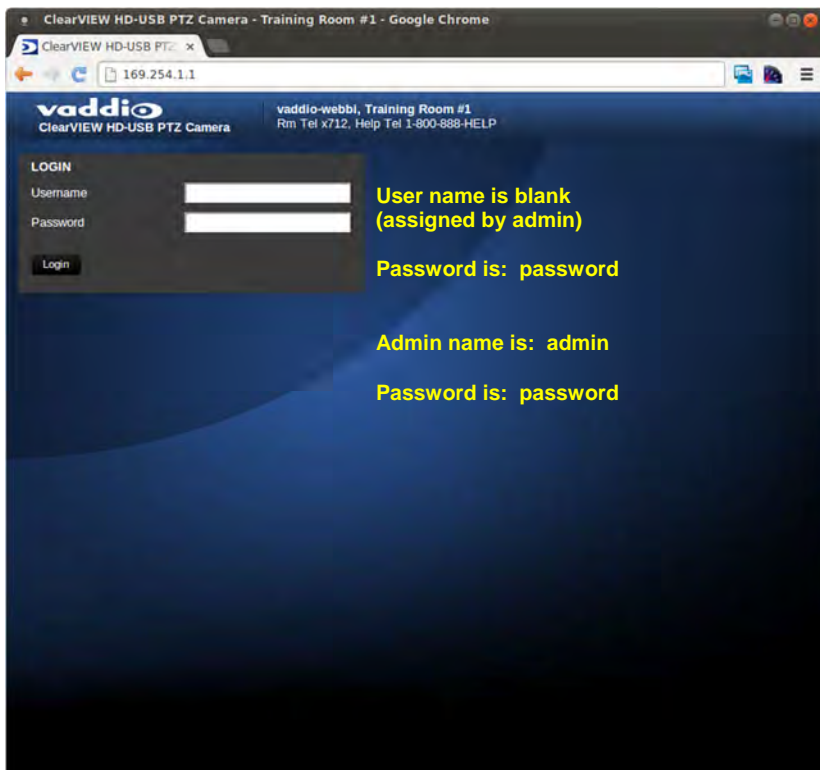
ClearVIEW HD-USB PTZ Camera - Training Room #1 - Google Chrome

ClearVIEW HD-USB PTZ ×

169.254.1.1

vaddio
ClearVIEW HD-USB PTZ Camera

vaddio-webbi, Training Room #1
Rm Tel x712, Help Tel 1-800-888-HELP

LOGIN
Username
Password
Login

User name is blank
(assigned by admin)

Password is: password

Admin name is: admin

Password is: password